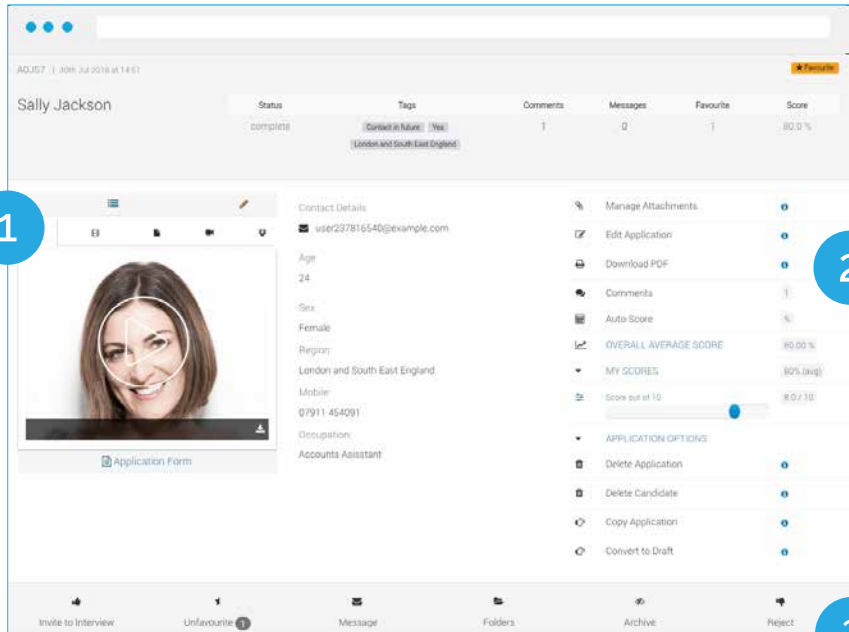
ADJ57 | 30th Jul 2018 at 14:51

★ Favourite

Sally Jackson

| Status | Tags | Comments | Messages | Favourite | Score |
|---|---|---|---|---|---|
| complete | Contact in future Yes London and South East England | 1 | 0 | 1 | 80.0 % |

1

Contact Details
user237816540@example.com
Age
24
Sex
Female
Region
London and South East England
Mobile
07911 454091
Occupation
Accounts Assistant

Application Form

Manage Attachments
Edit Application
Download PDF
Comments 1
Auto Score %
OVERALL AVERAGE SCORE 80.00 %
MY SCORES 80% (avg)
Score out of 10 8.0 / 10
APPLICATION OPTIONS
Delete Application
Delete Candidate
Copy Application
Convert to Draft

2

Invite to Interview
Unfavourite 1
Message
Folders
Archive
Reject